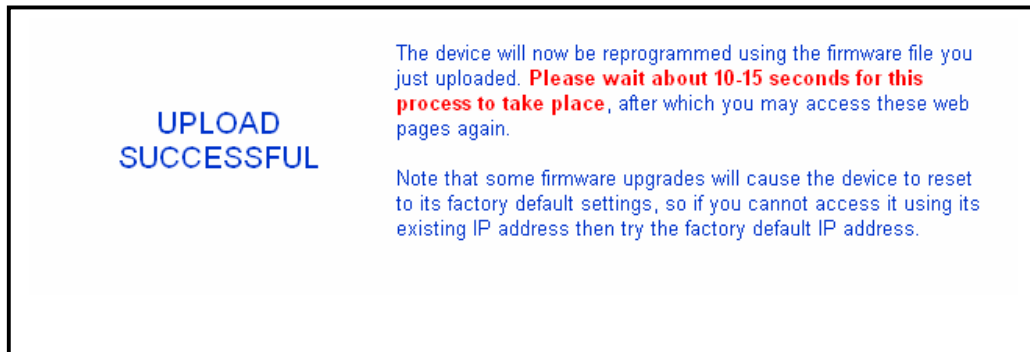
UPLOAD SUCCESSFUL

The device will now be reprogrammed using the firmware file you just uploaded. Please wait about 10-15 seconds for this process to take place, after which you may access these web pages again.

Note that some firmware upgrades will cause the device to reset to its factory default settings, so if you cannot access it using its existing IP address then try the factory default IP address.